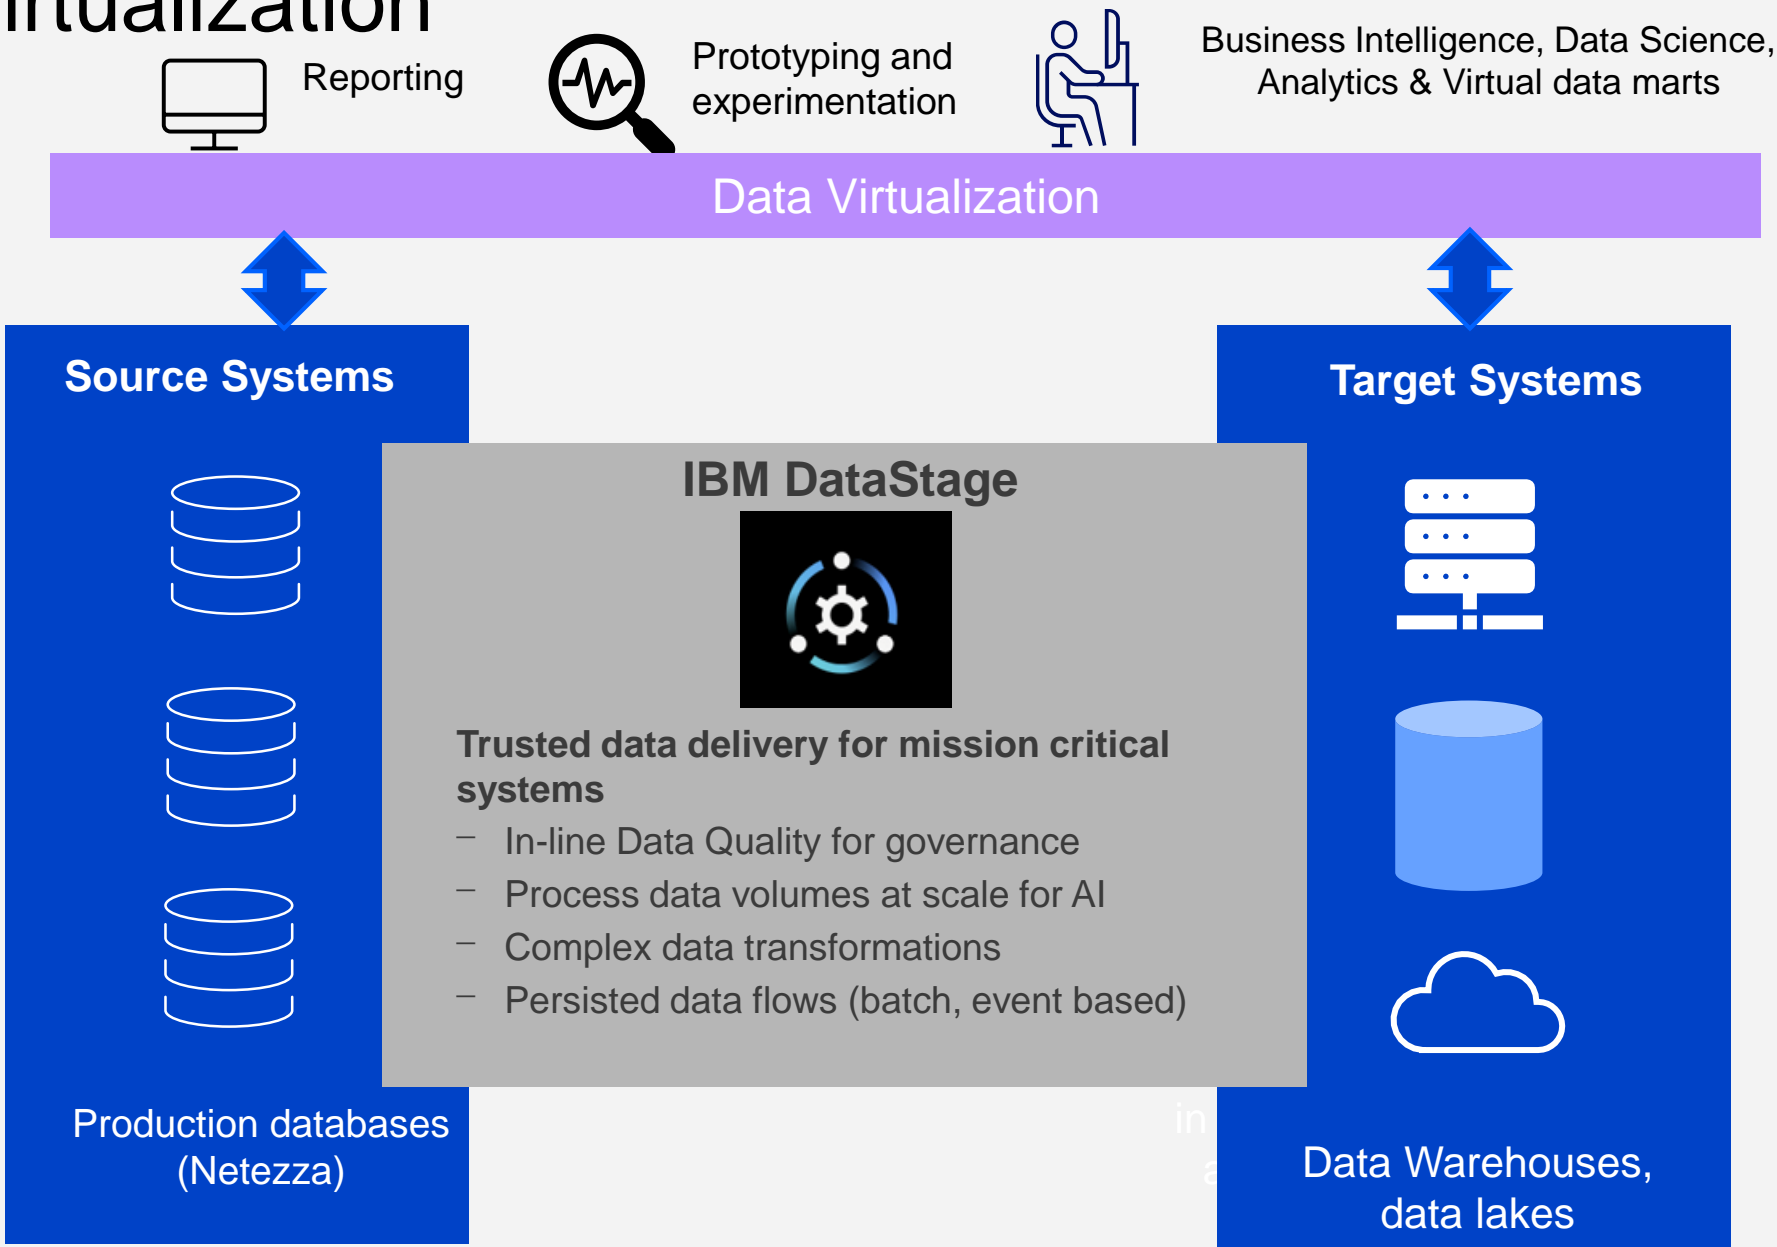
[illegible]irtualization

Reporting

Prototyping and experimentation

Business Intelligence, Data Science, Analytics & Virtual data marts

Data Virtualization

Source Systems

Target Systems

IBM DataStage

Trusted data delivery for mission critical systems
– In-line Data Quality for governance
– Process data volumes at scale for AI
– Complex data transformations
– Persisted data flows (batch, event based)

Production databases (Netezza)

in

Data Warehouses, data lakes